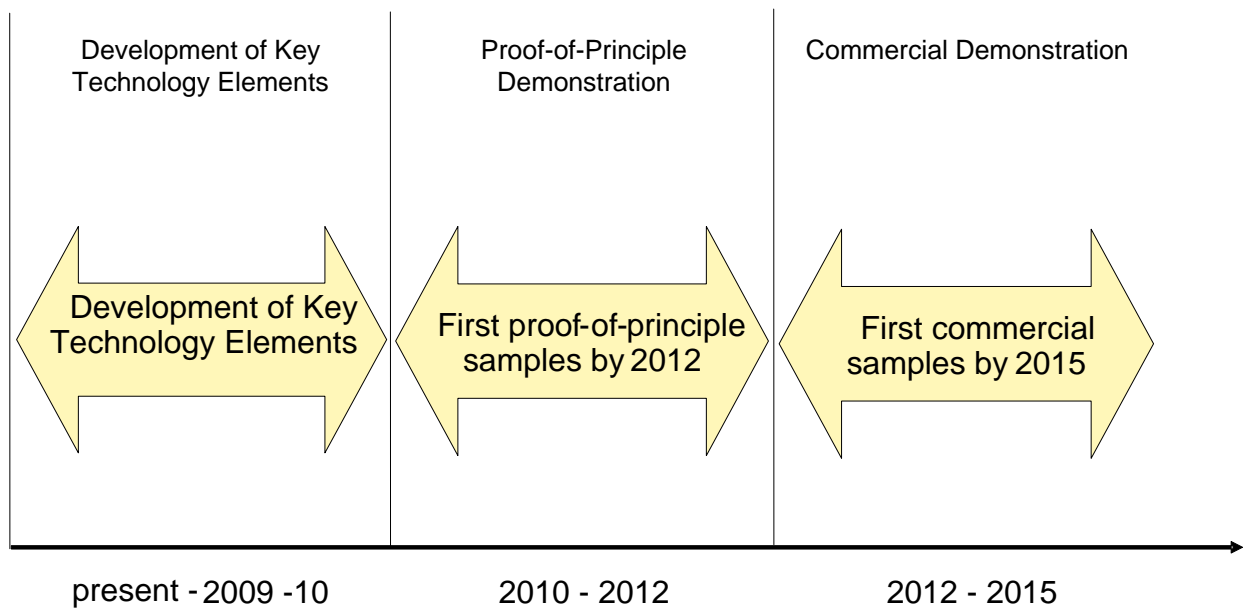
Development of Key Technology Elements

Proof-of-Principle Demonstration

Commercial Demonstration

Development of Key Technology Elements

First proof-of-principle samples by 2012

First commercial samples by 2015

present - 2009 -10

2010 - 2012

2012 - 2015